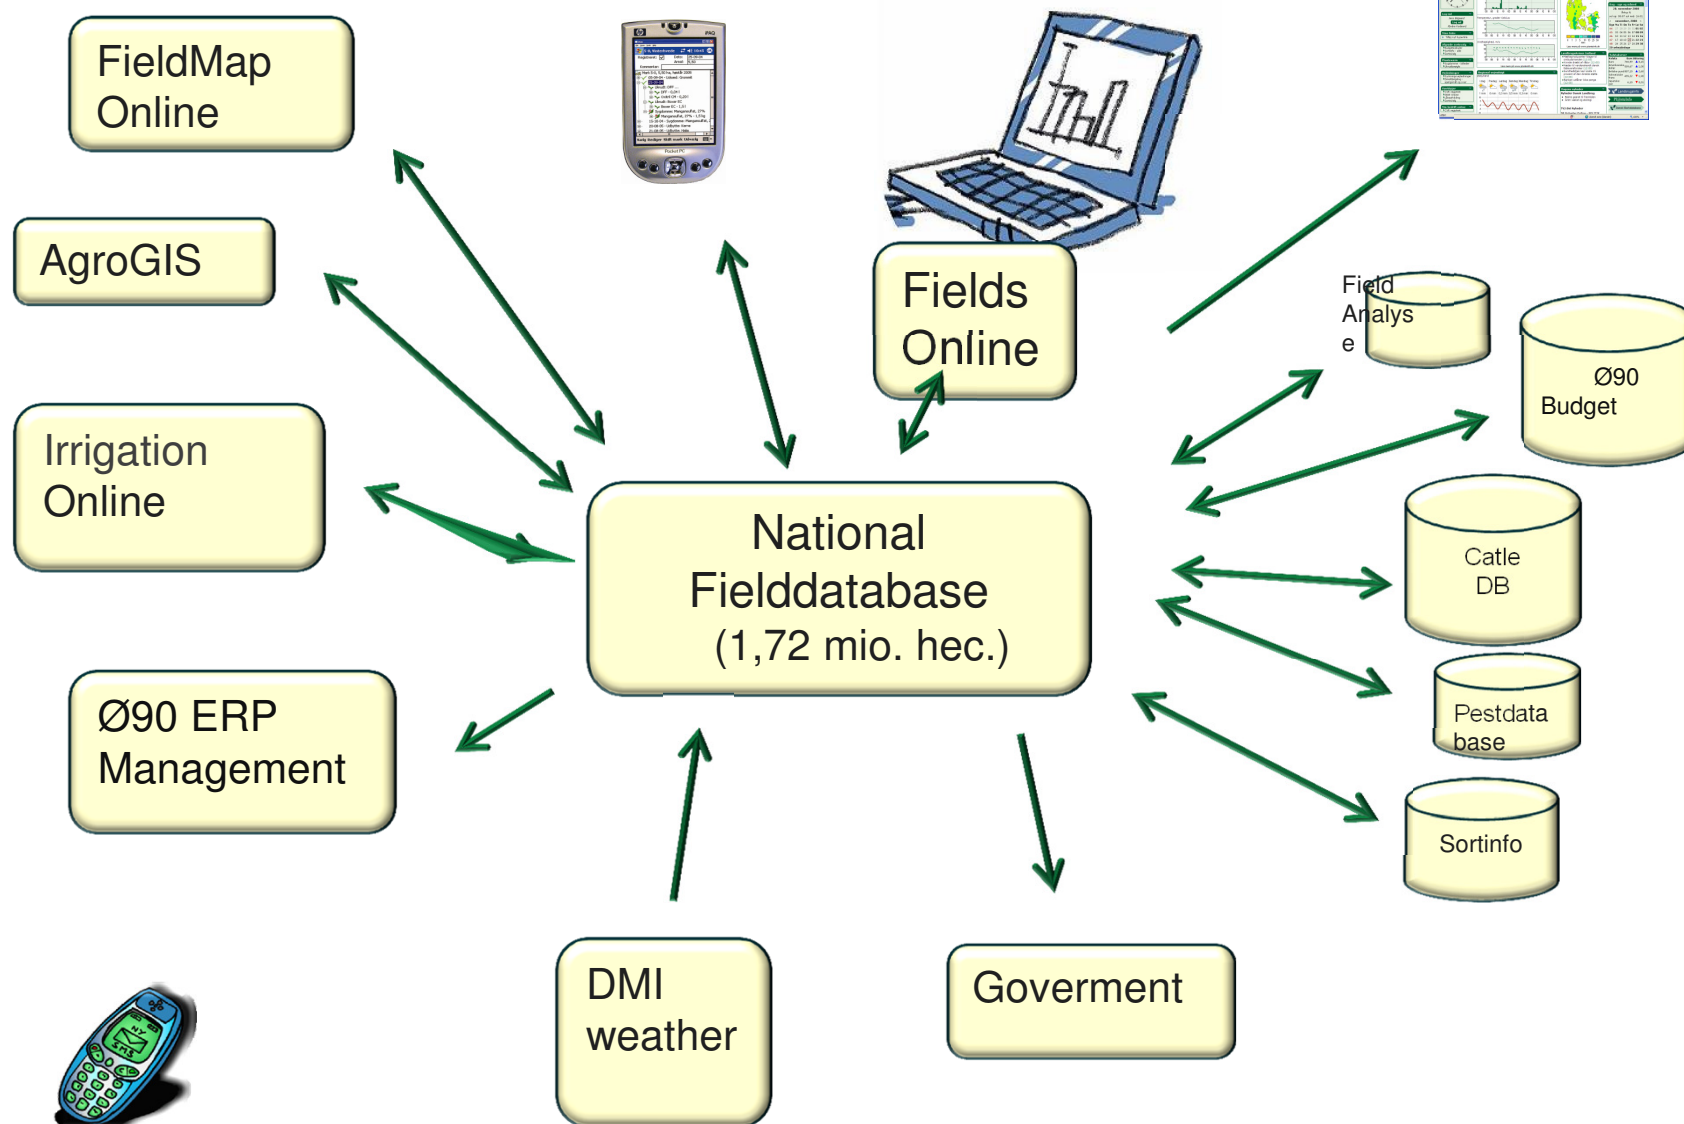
FieldMap Online

AgroGIS

Irrigation Online

Ø90 ERP Management

Fields Online

National Fielddatabase (1,72 mio. hec.)

Field Analyse

Ø90 Budget

Catle DB

Pestdatabase

Sortinfo

DMI weather

Goverment